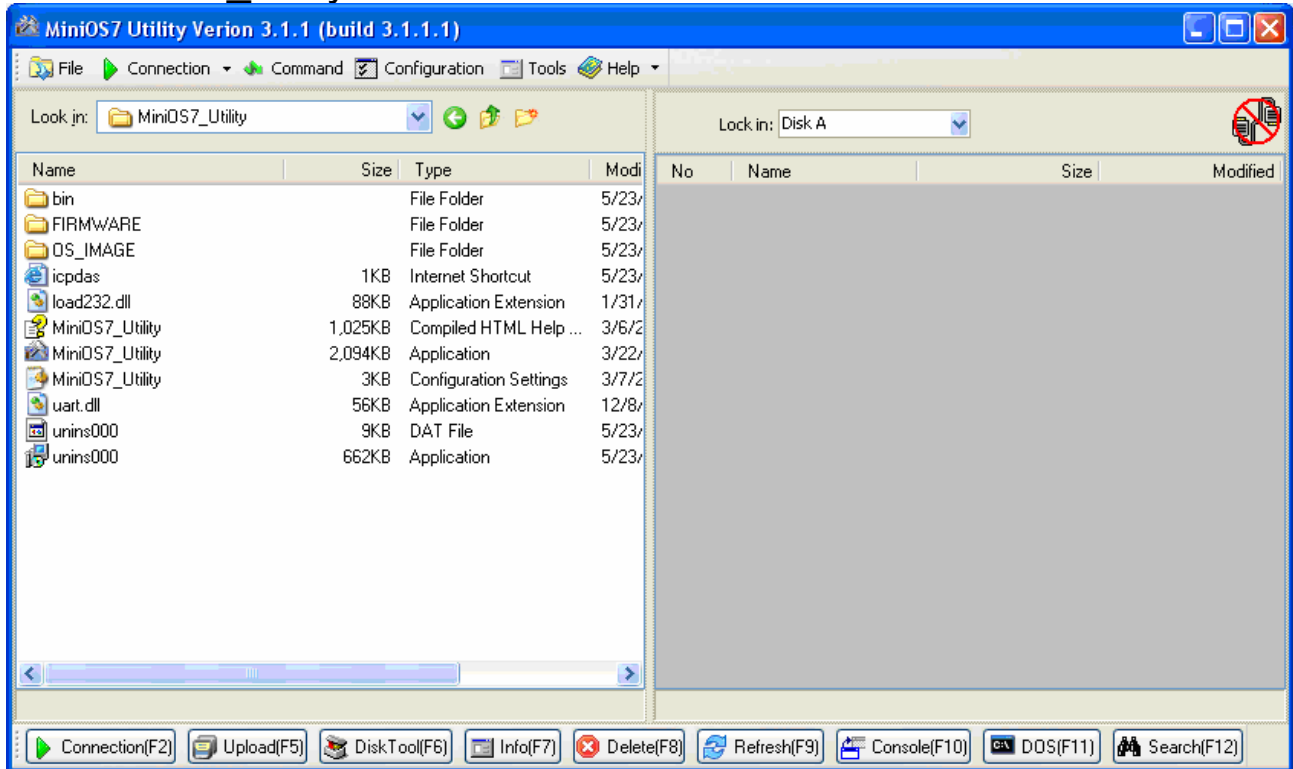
MiniOS7 Utility Verion 3.1.1 (build 3.1.1.1)

File Connection Command Configuration Tools Help

Look in: MiniOS7_Utility

| Name | Size | Type | Modi |
|---|---|---|---|
| bin | | File Folder | 5/23/ |
| FIRMWARE | | File Folder | 5/23/ |
| OS_IMAGE | | File Folder | 5/23/ |
| icpdas | 1KB | Internet Shortcut | 5/23/ |
| load232.dll | 88KB | Application Extension | 1/31/ |
| MiniOS7_Utility | 1,025KB | Compiled HTML Help ... | 3/6/2 |
| MiniOS7_Utility | 2,094KB | Application | 3/22/ |
| MiniOS7_Utility | 3KB | Configuration Settings | 3/7/2 |
| uart.dll | 56KB | Application Extension | 12/8/ |
| unins000 | 9KB | DAT File | 5/23/ |
| unins000 | 662KB | Application | 5/23/ |

Lock in: Disk A

| No | Name | Size | Modified |
|---|---|---|---|

Connection(F2) Upload(F5) DiskTool(F6) Info(F7) Delete(F8) Refresh(F9) Console(F10) DOS(F11) Search(F12)